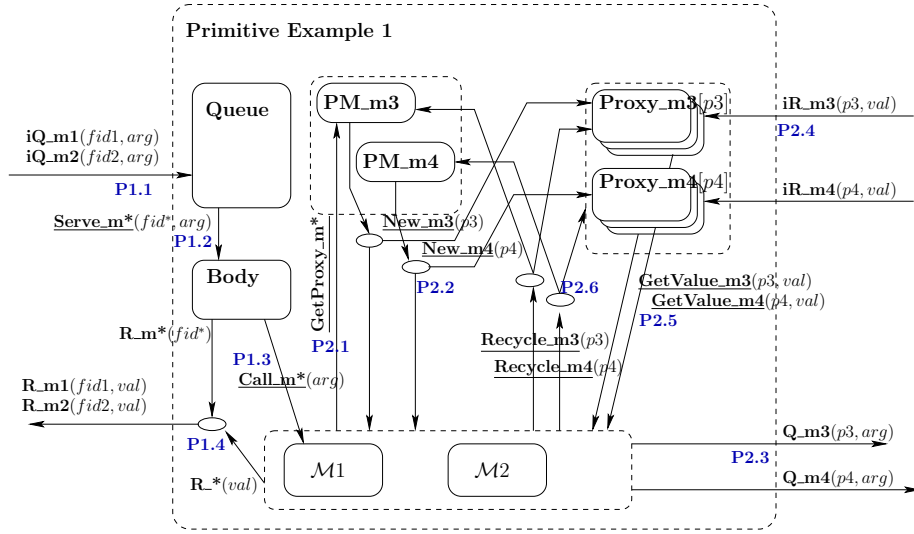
Primitive Example 1

Queue

PM_m3

PM_m4

Proxy_m3[$p3$]

Proxy_m4[$p4$]

iQ_m1($fid1, arg$)
iQ_m2($fid2, arg$)

P1.1

Serve_m*($fid^*, arg$)

P1.2

Body

R_m*($fid^*$)

R_m1($fid1, val$)
R_m2($fid2, val$)

P1.4

R_*($val$)

P1.3

Call_m*($arg$)

GetProxy_m*

P2.1

New_m3($p3$)

New_m4($p4$)

P2.2

P2.6

iR_m3($p3, val$)

P2.4

iR_m4($p4, val$)

GetValue_m3($p3, val$)

GetValue_m4($p4, val$)

P2.5

Recycle_m3($p3$)

Recycle_m4($p4$)

$\mathcal{M}1$

$\mathcal{M}2$

Q_m3($p3, arg$)

P2.3

Q_m4($p4, arg$)